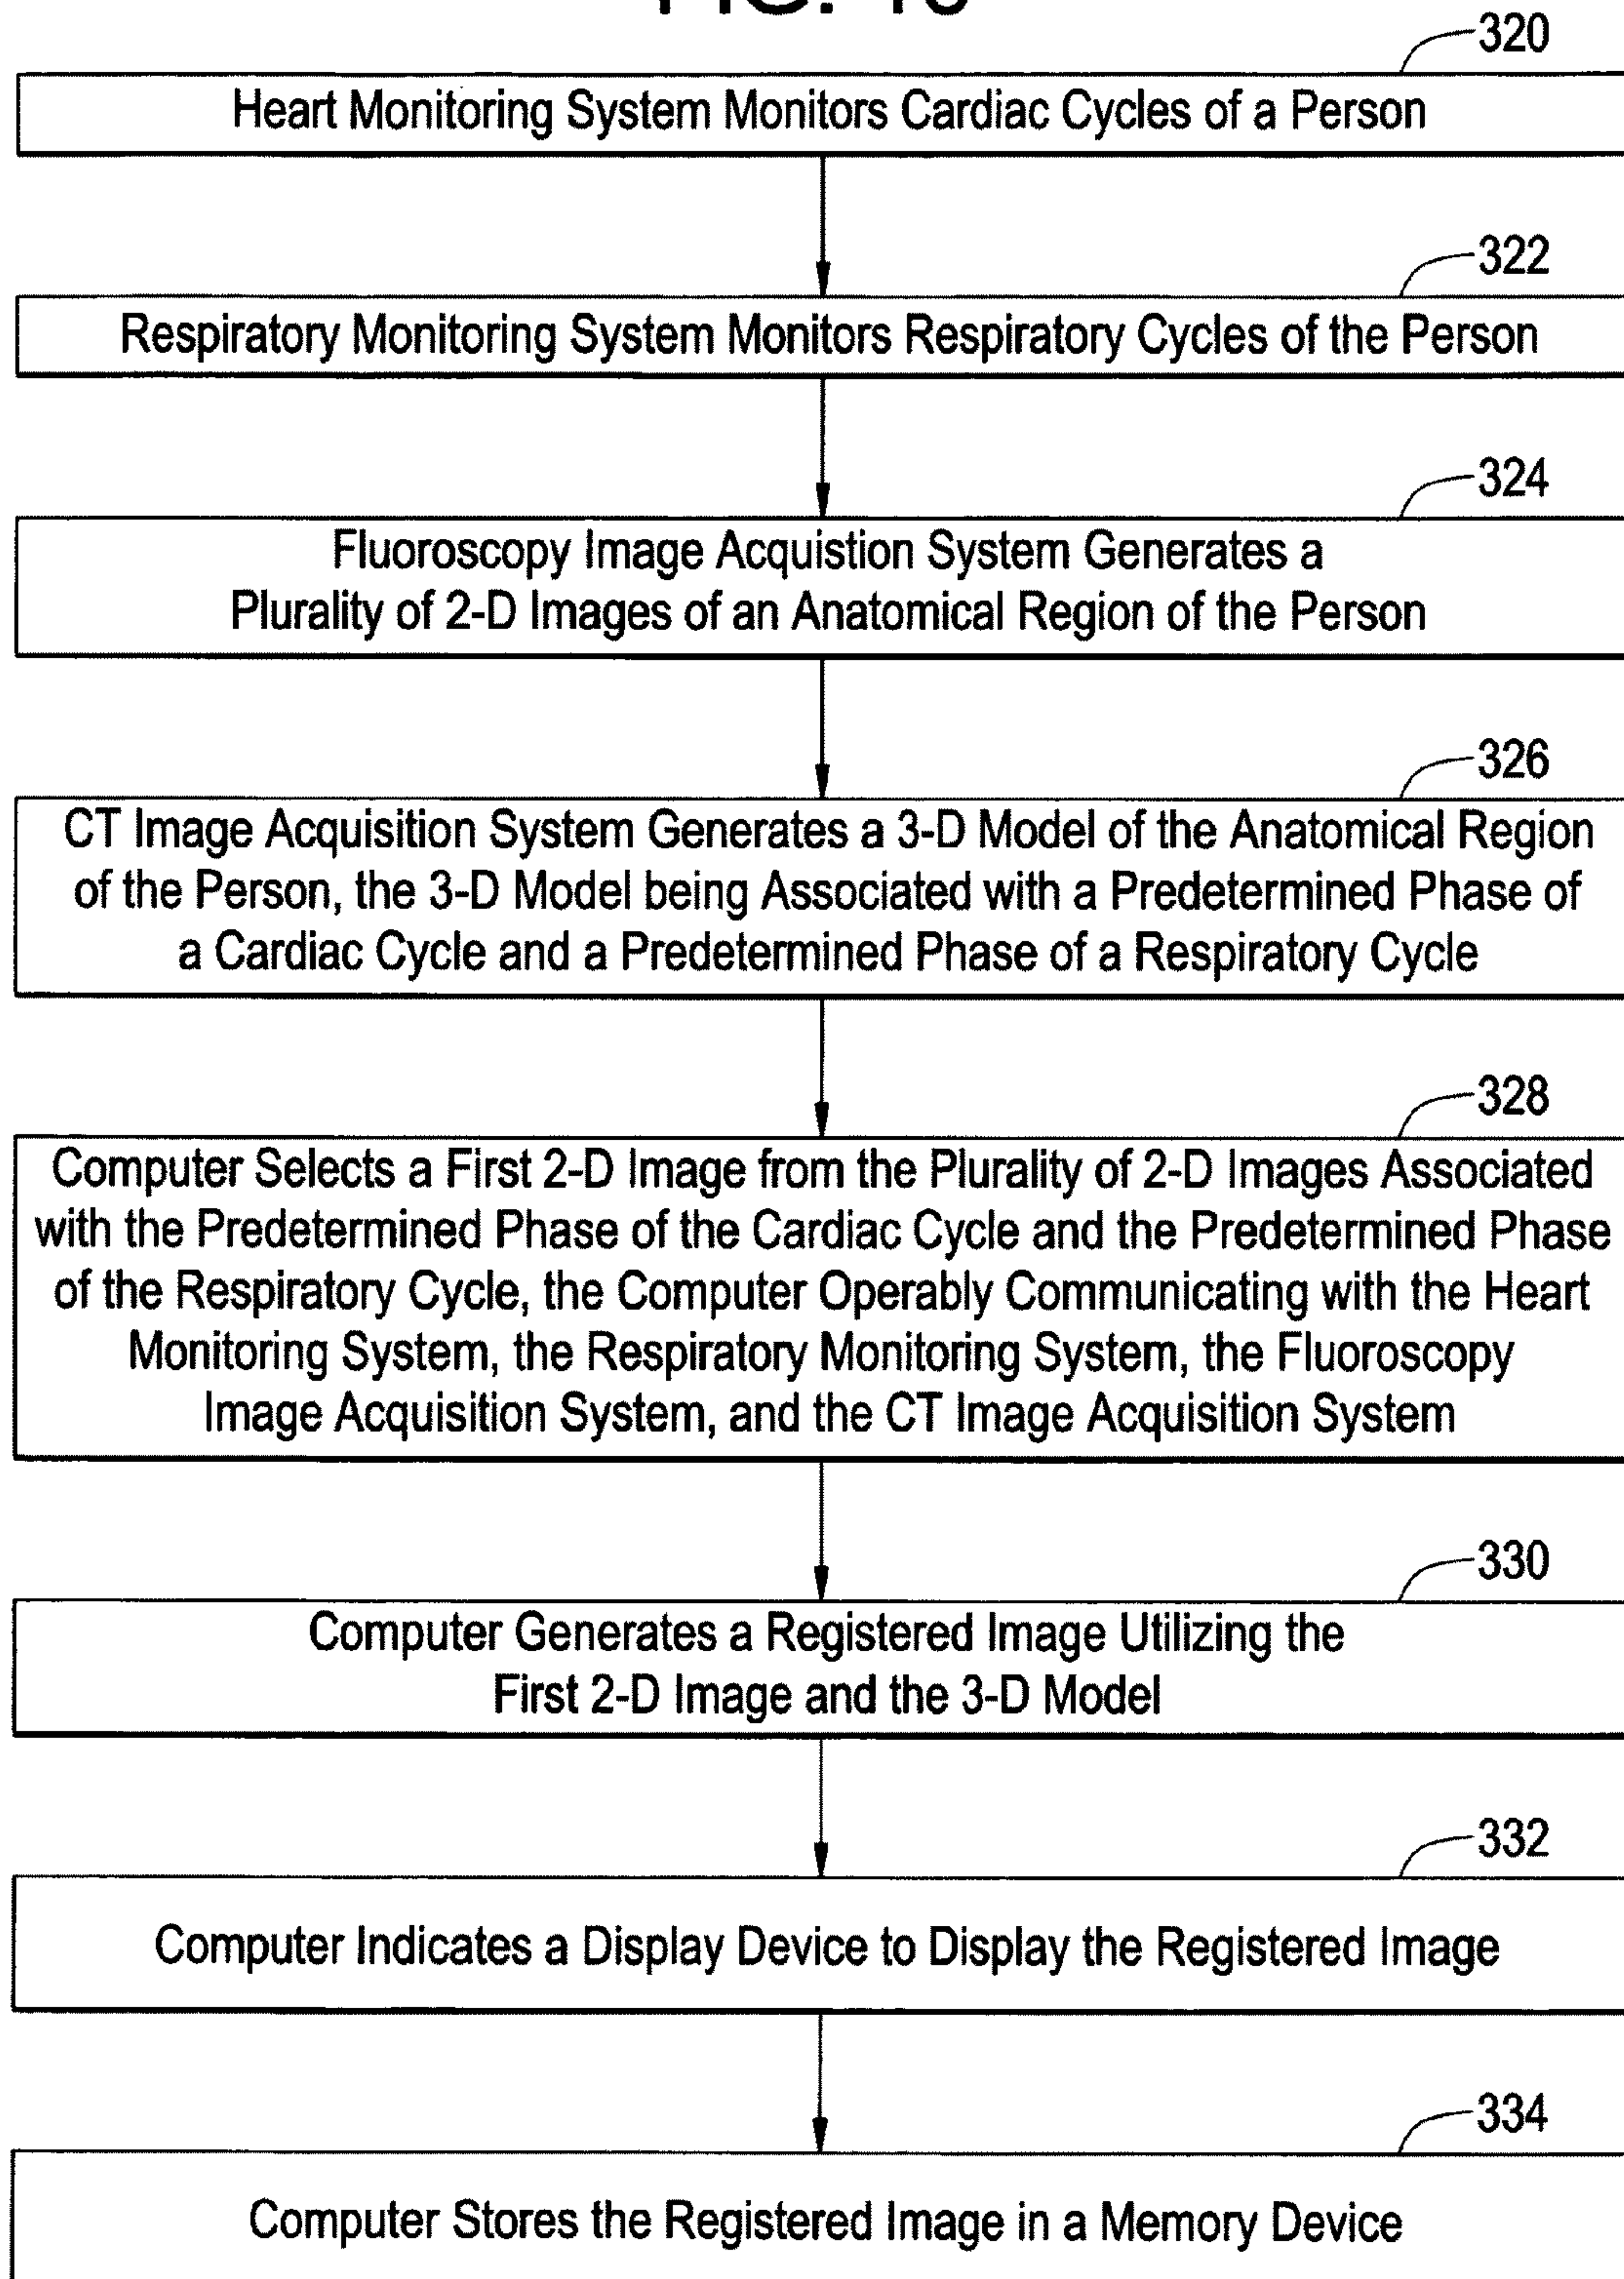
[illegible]

320

Heart Monitoring System Monitors Cardiac Cycles of a Person

322

Respiratory Monitoring System Monitors Respiratory Cycles of the Person

324

Fluoroscopy Image Acquistion System Generates a Plurality of 2-D Images of an Anatomical Region of the Person

326

CT Image Acquisition System Generates a 3-D Model of the Anatomical Region of the Person, the 3-D Model being Associated with a Predetermined Phase of a Cardiac Cycle and a Predetermined Phase of a Respiratory Cycle

328

Computer Selects a First 2-D Image from the Plurality of 2-D Images Associated with the Predetermined Phase of the Cardiac Cycle and the Predetermined Phase of the Respiratory Cycle, the Computer Operably Communicating with the Heart Monitoring System, the Respiratory Monitoring System, the Fluoroscopy Image Acquisition System, and the CT Image Acquisition System

330

Computer Generates a Registered Image Utilizing the First 2-D Image and the 3-D Model

332

Computer Indicates a Display Device to Display the Registered Image

334

Computer Stores the Registered Image in a Memory Device